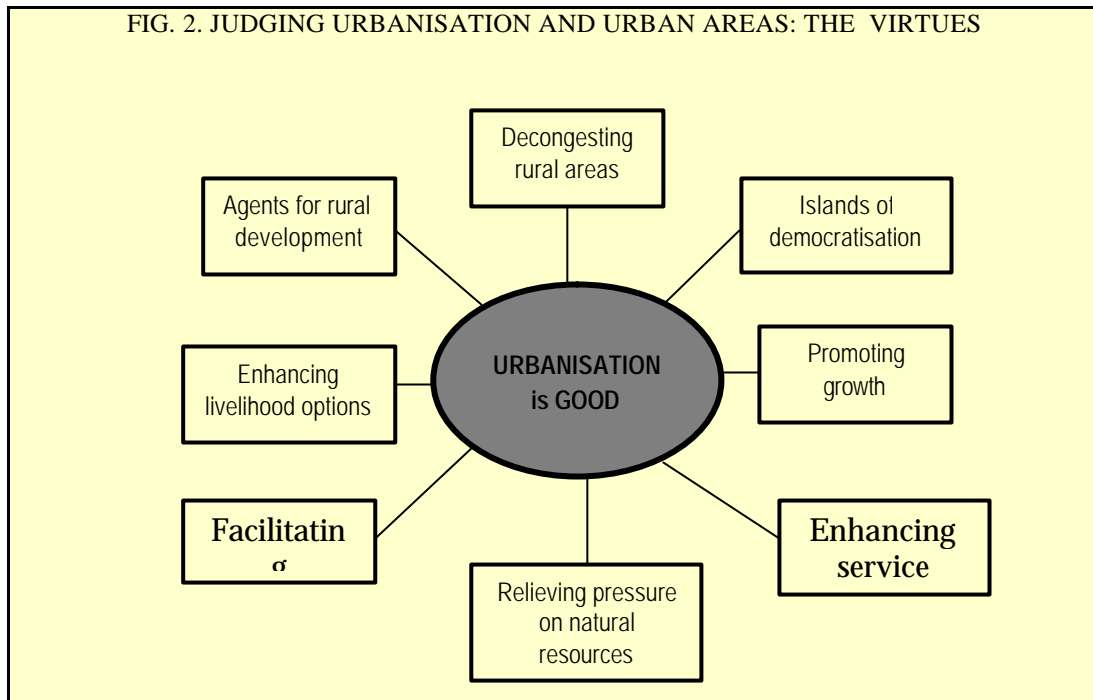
FIG. 2. JUDGING URBANISATION AND URBAN AREAS: THE VIRTUES

Decongesting rural areas

Agents for rural development

Islands of democratisation

URBANISATION is GOOD

Enhancing livelihood options

Promoting growth

Facilitatin g

Enhancing service

Relieving pressure on natural resources